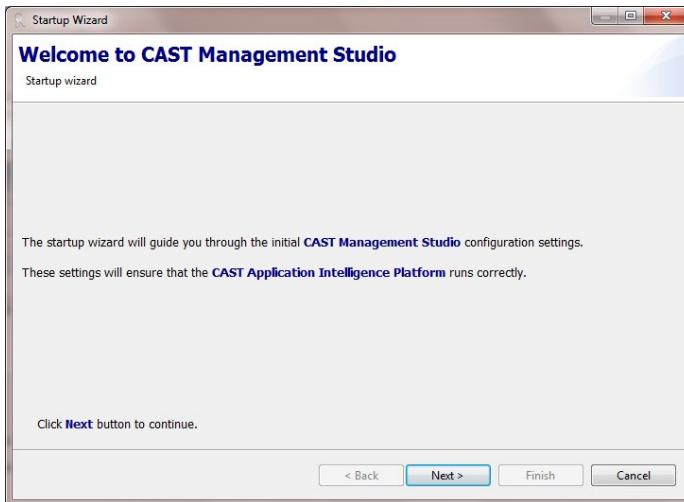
Startup Wizard

Welcome to CAST Management Studio

Startup wizard

The startup wizard will guide you through the initial CAST Management Studio configuration settings.

These settings will ensure that the CAST Application Intelligence Platform runs correctly.

Click Next button to continue.

< Back

Next >

Finish

Cancel